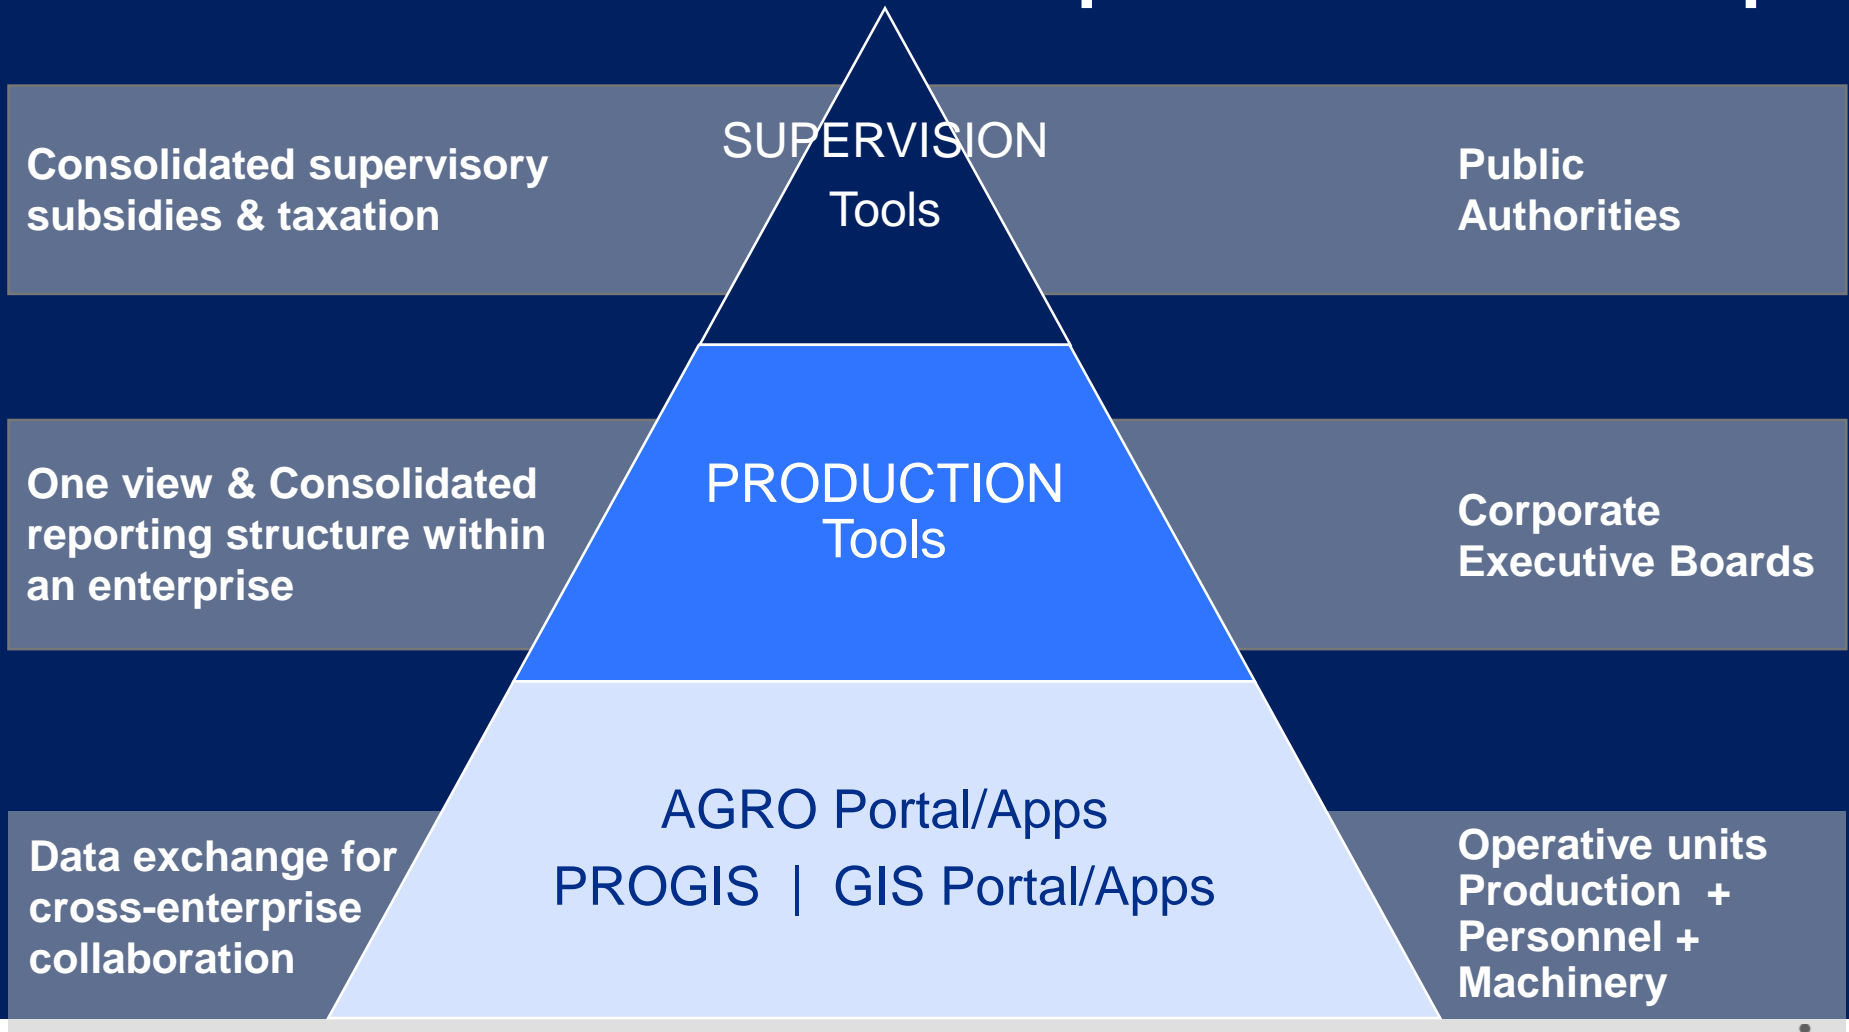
Consolidated supervisory subsidies & taxation

SUPERVISION
Tools

Public Authorities

One view & Consolidated reporting structure within an enterprise

PRODUCTION
Tools

Corporate Executive Boards

Data exchange for cross-enterprise collaboration

AGRO Portal/Apps
PROGIS | GIS Portal/Apps

Operative units Production + Personnel + Machinery